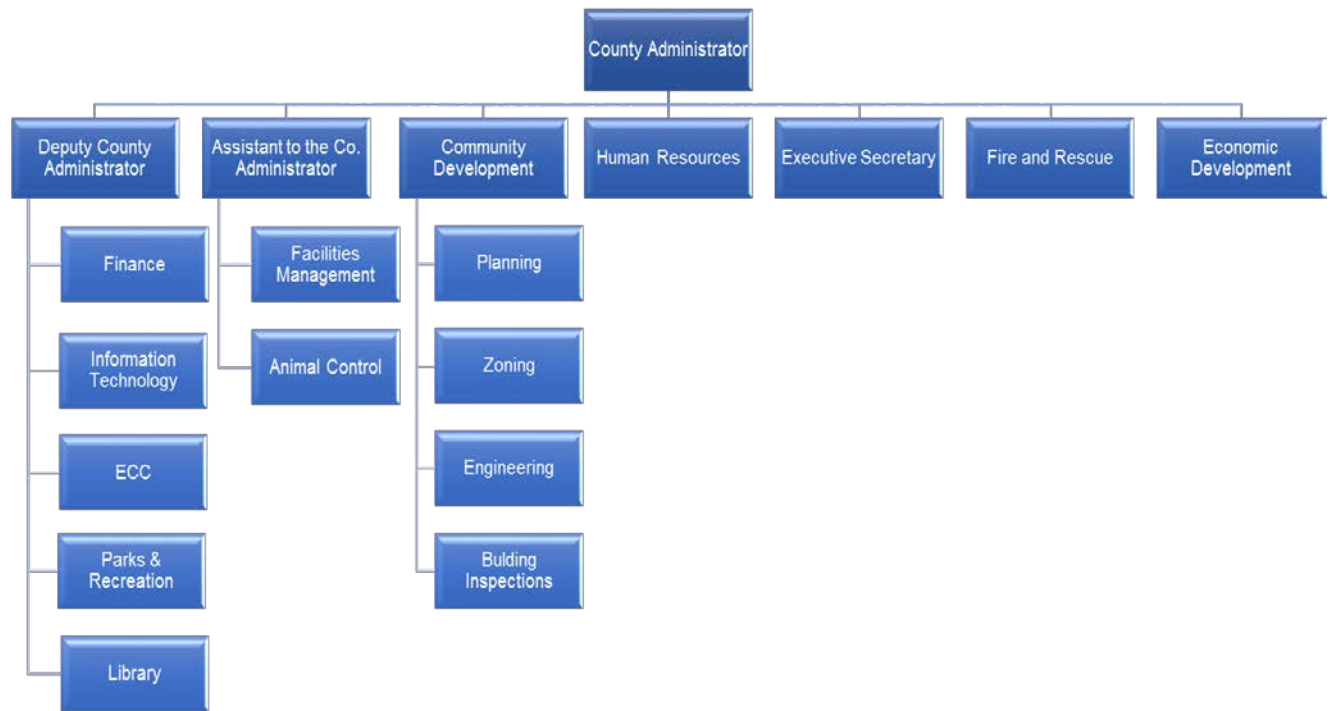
County Administrator

Deputy County Administrator

Assistant to the Co. Administrator

Community Development

Human Resources

Executive Secretary

Fire and Rescue

Economic Development

Finance

Information Technology

ECC

Parks & Recreation

Library

Facilities Management

Animal Control

Planning

Zoning

Engineering

Bulding Inspections